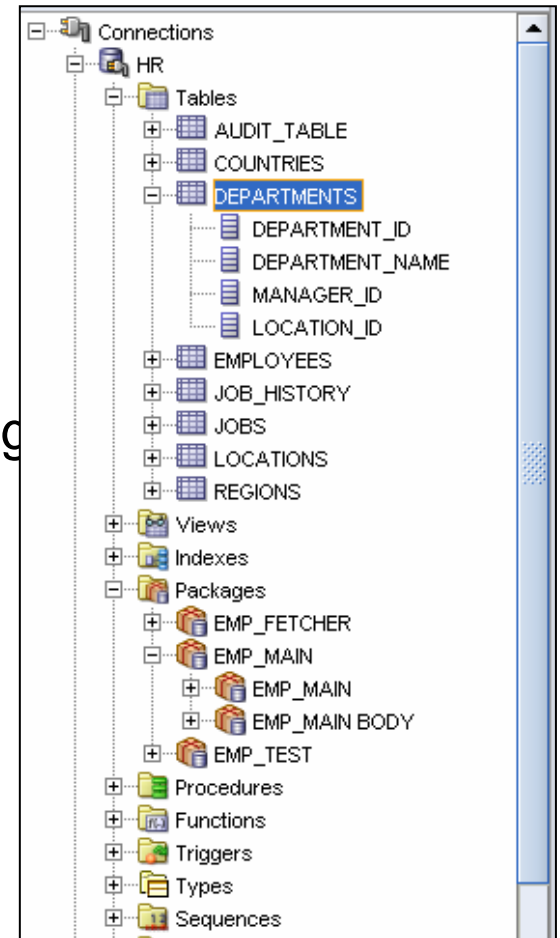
Connections
HR
Tables
AUDIT_TABLE
COUNTRIES
DEPARTMENTS
DEPARTMENT_ID
DEPARTMENT_NAME
MANAGER_ID
LOCATION_ID
EMPLOYEES
JOB_HISTORY
JOBS
LOCATIONS
REGIONS
Views
Indexes
Packages
EMP_FETCHER
EMP_MAIN
EMP_MAIN
EMP_MAIN BODY
EMP_TEST
Procedures
Functions
Triggers
Types
Sequences